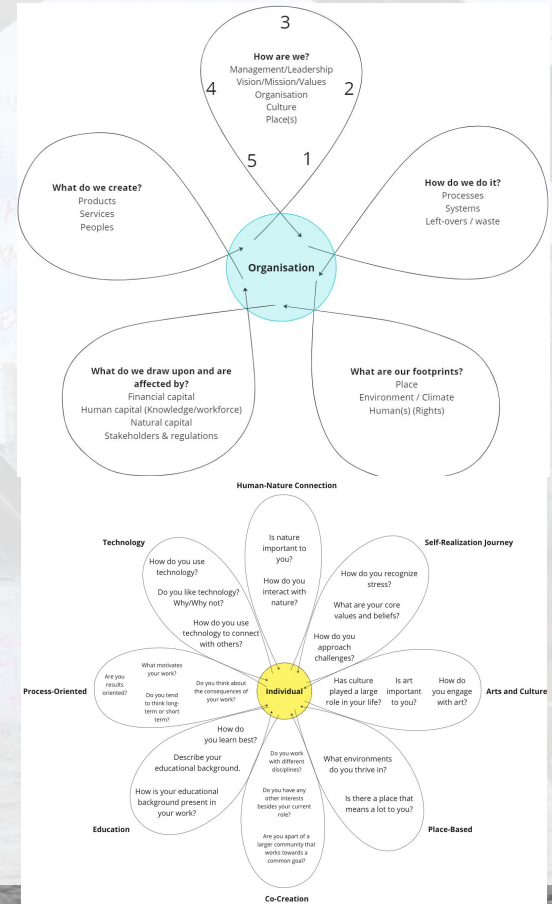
3

How are we?
Management/Leadership
Vision/Mission/Values
Organisation
Culture
Place(s)

4
2
5
1

What do we create?
Products
Services
Peoples

How do we do it?
Processes
Systems
Left-overs / waste

Organisation

What do we draw upon and are affected by?
Financial capital
Human capital (Knowledge/workforce)
Natural capital
Stakeholders & regulations

What are our footprints?
Place
Environment / Climate
Human(s) (Rights)

Human-Nature Connection

Technology

Self-Realization Journey

Is nature important to you?

How do you interact with nature?

How do you use technology?

Do you like technology? Why/Why not?

How do you use technology to connect with others?

How do you recognize stress?

What are your core values and beliefs?

How do you approach challenges?

Process-Oriented

Are you results oriented?

What motivates your work?

Do you tend to think long-term or short term?

Do you think about the consequences of your work?

Individual

Has culture played a large role in your life?

Is art important to you?

How do you engage with art?

Arts and Culture

How do you learn best?

Describe your educational background.

How is your educational background present in your work?

Do you work with different disciplines?

Do you have any other interests besides your current role?

Are you apart of a larger community that works towards a common goal?

What environments do you thrive in?

Is there a place that means a lot to you?

Education

Place-Based

Co-Creation